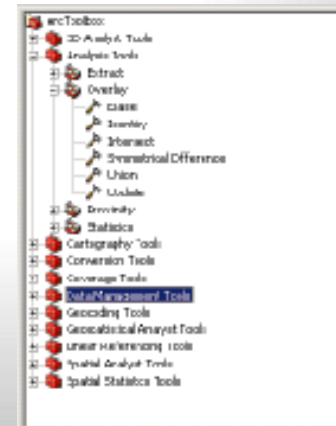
ArcToolbox
3D Analyst Tools
Analysis Tools
Extract
Overlay
Erase
Identity
Intersect
Symmetrical Difference
Union
Update
Proximity
Statistics
Cartography Tools
Conversion Tools
Coverage Tools
Data Management Tools
Geocoding Tools
Geostatistical Analyst Tools
Linear Referencing Tools
Spatial Analyst Tools
Spatial Statistics Tools